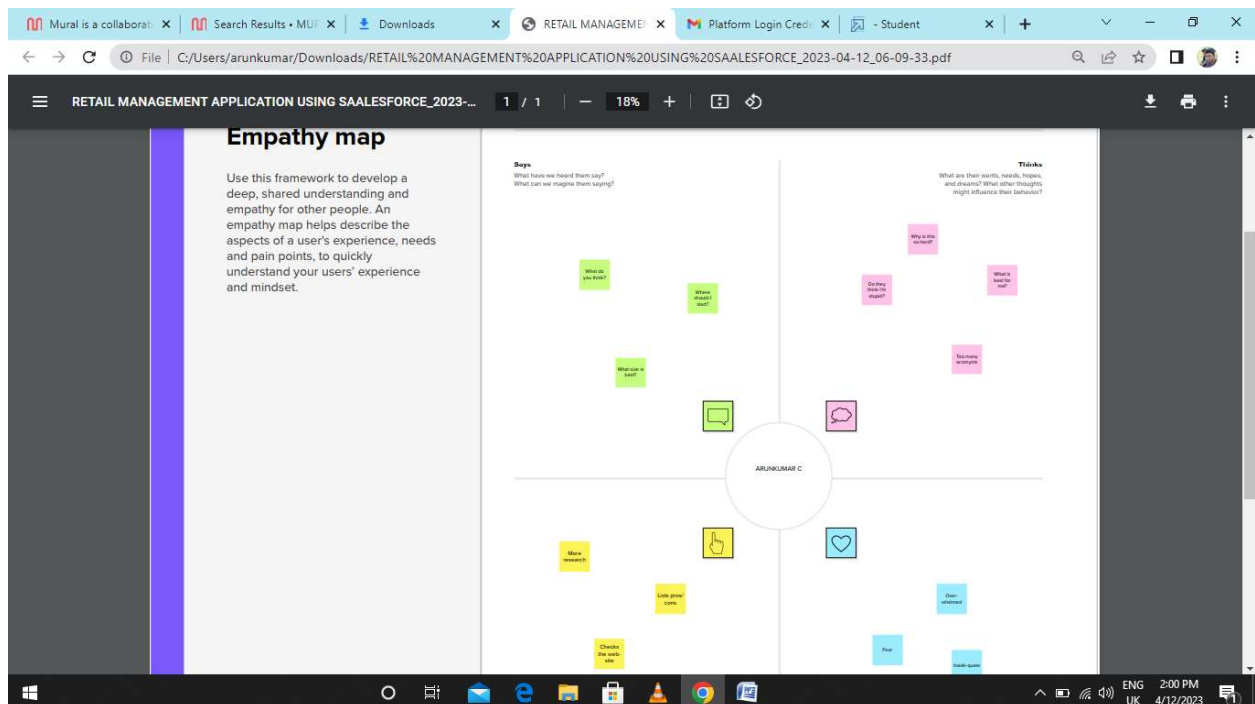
Mural is a collaborat ×
Search Results • MU ×
Downloads ×
RETAIL MANAGEME ×
Platform Login Cred ×
- Student ×
+

File | C:/Users/arunkumar/Downloads/RETAIL%20MANAGEMENT%20APPLICATION%20USING%20SAALESFORCE_2023-04-12_06-09-33.pdf

RETAIL MANAGEMENT APPLICATION USING SAALESFORCE_2023-...
1 / 1
18%

Empathy map

Use this framework to develop a deep, shared understanding and empathy for other people. An empathy map helps describe the aspects of a user's experience, needs and pain points, to quickly understand your users' experience and mindset.

Says
What have we heard them say?
What can we imagine them saying?

Thinks
What are their wants, needs, hopes, and dreams? What other thoughts might influence their behavior?

What do you think?

Where should I start?

What size is best?

Why is this so hard?

Do they think I'm stupid?

What is best for me?

Too many acronyms

ARUNKUMAR C

More research

Lists pros/cons

Checks the web site

Overwhelmed

Fear

Inside quote

ENG UK
2:00 PM
4/12/2023